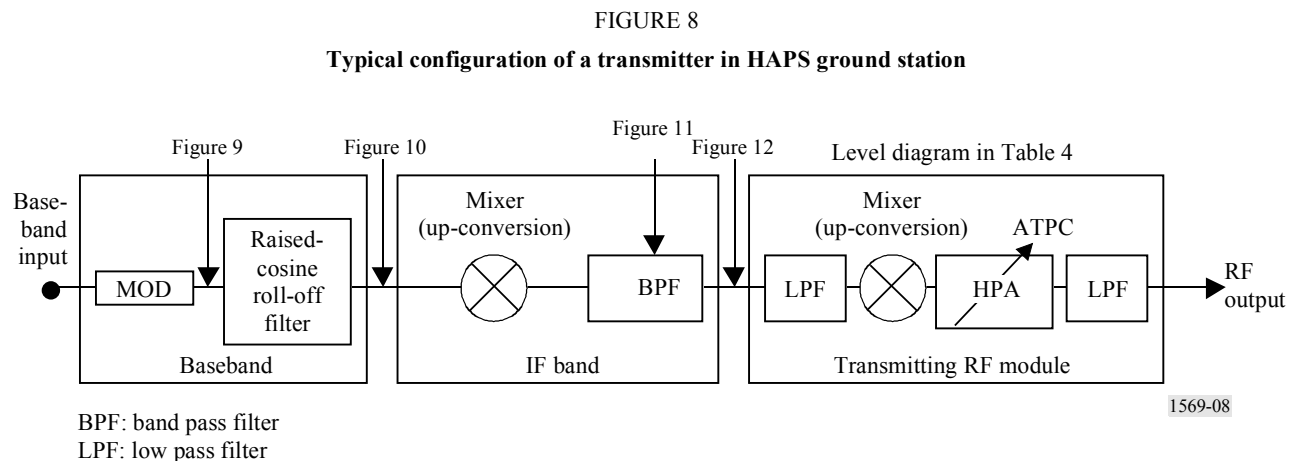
FIGURE 8

Typical configuration of a transmitter in HAPS ground station

Figure 9

Figure 10

Figure 11

Figure 12

Level diagram in Table 4

Baseband input

MOD

Raised-cosine roll-off filter

Baseband

Mixer (up-conversion)

BPF

IF band

Mixer (up-conversion)

ATPC

LPF

HPA

LPF

RF output

Transmitting RF module

1569-08

BPF: band pass filter
LPF: low pass filter